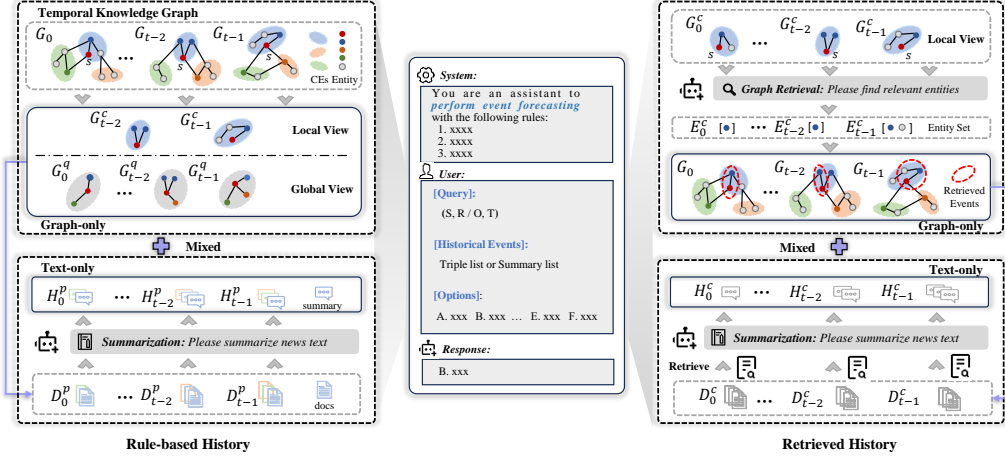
Temporal Knowledge Graph

$G_0$ $s$ ... $G_{t-2}$ $s$ $G_{t-1}$ $s$

CEs Entity

$G^c_{t-2}$ $G^c_{t-1}$ Local View

$G^q_0$ $G^q_{t-2}$ $G^q_{t-1}$ Global View

Graph-only

Mixed

Text-only

$H^p_0$ ... $H^p_{t-2}$ $H^p_{t-1}$ summary

Summarization: Please summarize news text

$D^p_0$ ... $D^p_{t-2}$ $D^p_{t-1}$ docs

Rule-based History

System:

You are an assistant to perform event forecasting with the following rules:
1. xxxx
2. xxxx
3. xxxx

User:

[Query]:

(S, R / O, T)

[Historical Events]:

Triple list or Summary list

[Options]:

A. xxx B. xxx ... E. xxx F. xxx

Response:

B. xxx

$G^c_0$ $s$ ... $G^c_{t-2}$ $s$ $G^c_{t-1}$ $s$ Local View

Graph Retrieval: Please find relevant entities

$E^c_0$ [ ] ... $E^c_{t-2}$ [ ] $E^c_{t-1}$ [ ] Entity Set

$G_0$ ... $G_{t-2}$ $G_{t-1}$ Retrieved Events

Graph-only

Mixed

Text-only

$H^c_0$ ... $H^c_{t-2}$ $H^c_{t-1}$

Summarization: Please summarize news text

Retrieve

$D^c_0$ ... $D^c_{t-2}$ $D^c_{t-1}$

Retrieved History